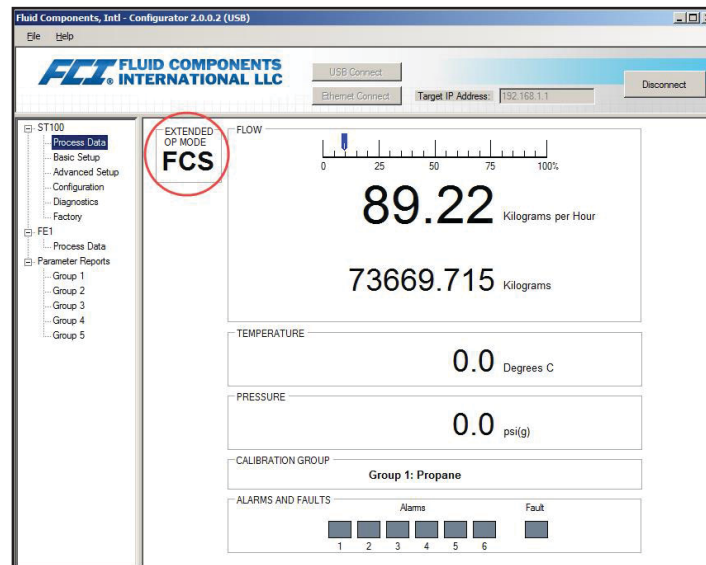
Fluid Components, Intl - Configurator 2.0.0.2 (USB)

File Help

FCI FLUID COMPONENTS INTERNATIONAL LLC

USB Connect

Ethernet Connect

Target IP Address: 192.168.1.1

Disconnect

ST100
Process Data
Basic Setup
Advanced Setup
Configuration
Diagnostics
Factory
FE1
Process Data
Parameter Reports
Group 1
Group 2
Group 3
Group 4
Group 5

EXTENDED OP MODE
FCS

FLOW

0 25 50 75 100%

89.22 Kilograms per Hour

73669.715 Kilograms

TEMPERATURE

0.0 Degrees C

PRESSURE

0.0 psi(g)

CALIBRATION GROUP

Group 1: Propane

ALARMS AND FAULTS

Alarms

Fault

1 2 3 4 5 6